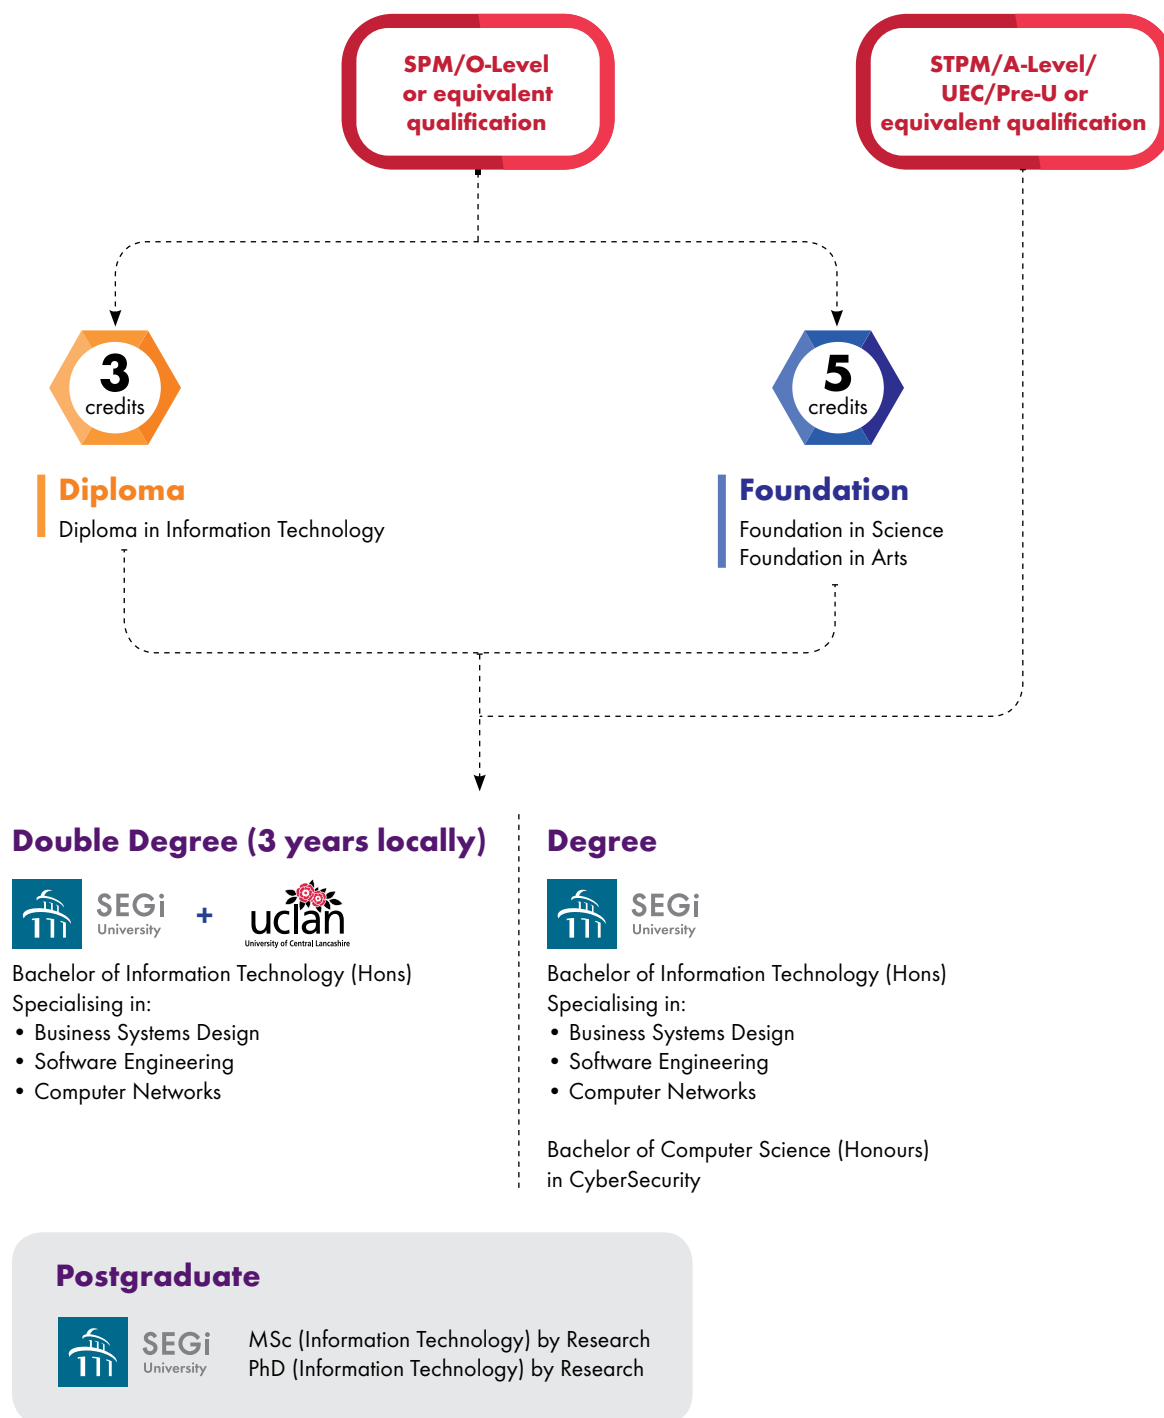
SPM/O-Level or equivalent qualification

STPM/A-Level/ UEC/Pre-U or equivalent qualification

3 credits

5 credits

Diploma

Diploma in Information Technology

Foundation

Foundation in Science
Foundation in Arts

Double Degree (3 years locally)

SEGi University + uclan University of Central Lancashire

Bachelor of Information Technology (Hons)
Specialising in:
• Business Systems Design
• Software Engineering
• Computer Networks

Degree

SEGi University

Bachelor of Information Technology (Hons)
Specialising in:
• Business Systems Design
• Software Engineering
• Computer Networks

Bachelor of Computer Science (Honours) in CyberSecurity

Postgraduate

SEGi University

MSc (Information Technology) by Research
PhD (Information Technology) by Research